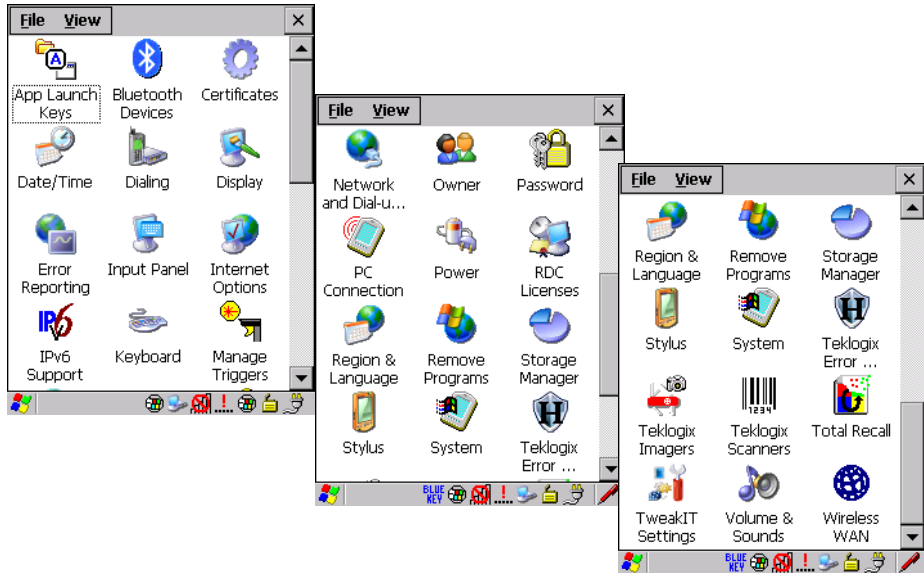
File View ×

App Launch Keys
Bluetooth Devices
Certificates
Date/Time
Dialing
Display
Error Reporting
Input Panel
Internet Options
IPv6 Support
Keyboard
Manage Triggers

File View ×

Network and Dial-u...
Owner
Password
PC Connection
Power
RDC Licenses
Region & Language
Remove Programs
Storage Manager
Stylus
System
Teklogix Error ...

BLUE KEY

File View ×

Region & Language
Remove Programs
Storage Manager
Stylus
System
Teklogix Error ...
Teklogix Imagers
Teklogix Scanners
Total Recall
TweakIT Settings
Volume & Sounds
Wireless WAN

BLUE KEY